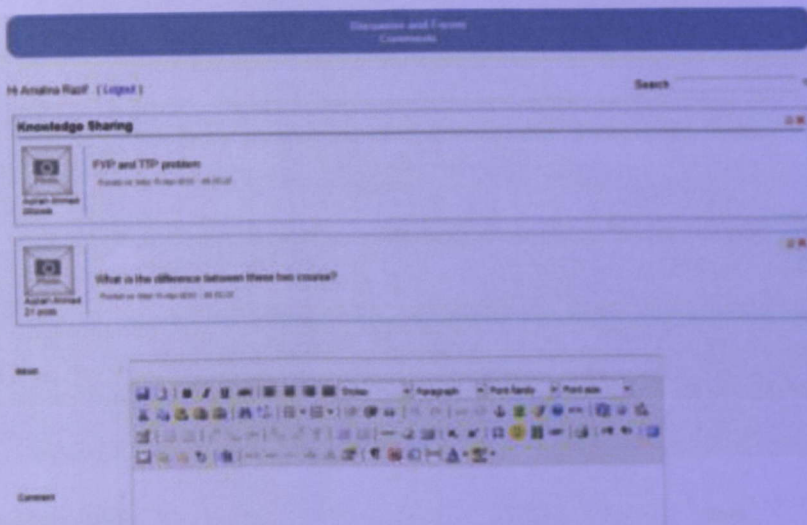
Discussion and Forum
Comments

Hi Amalina Razif ( Logout )

Search

Knowledge Sharing

Photo
Aqilah Ahmad
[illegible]

FYP and TTP problem

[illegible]

Photo
Aqilah Ahmad
21 posts

What is the difference between these two course?

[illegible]

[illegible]

Styles
Paragraph
Font family
Font size

Comment